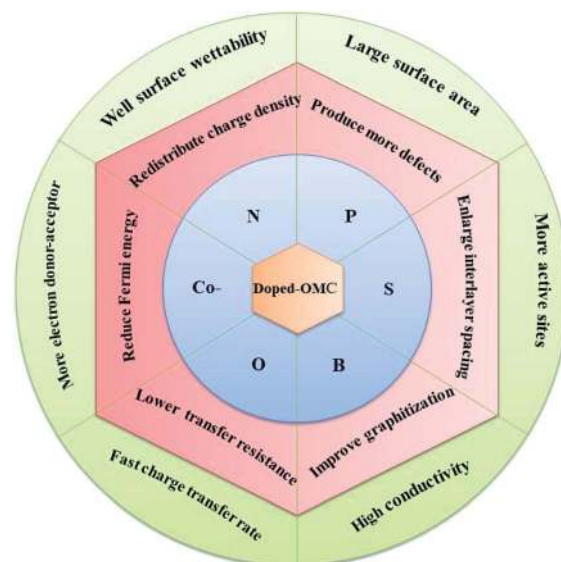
Well surface wettability

Large surface area

More active sites

High conductivity

Fast charge transfer rate

More electron donor-acceptor

Redistribute charge density

Produce more defects

Enlarge interlayer spacing

Improve graphitization

Lower transfer resistance

Reduce Fermi energy

N

P

S

B

O

Co-

Doped-OMC